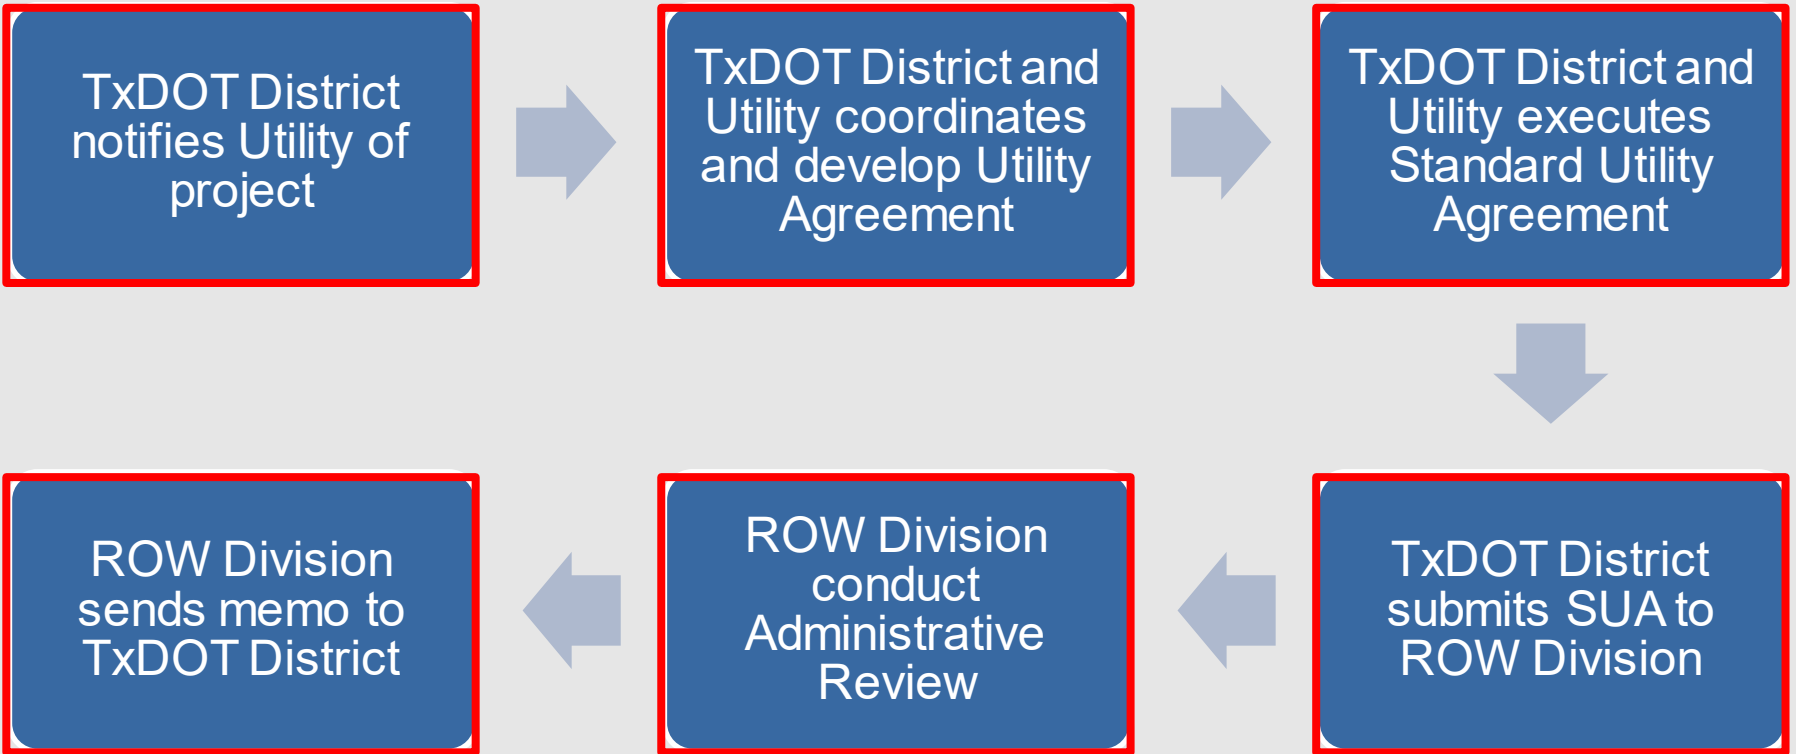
TxDOT District notifies Utility of project

TxDOT District and Utility coordinates and develop Utility Agreement

TxDOT District and Utility executes Standard Utility Agreement

TxDOT District submits SUA to ROW Division

ROW Division conduct Administrative Review

ROW Division sends memo to TxDOT District